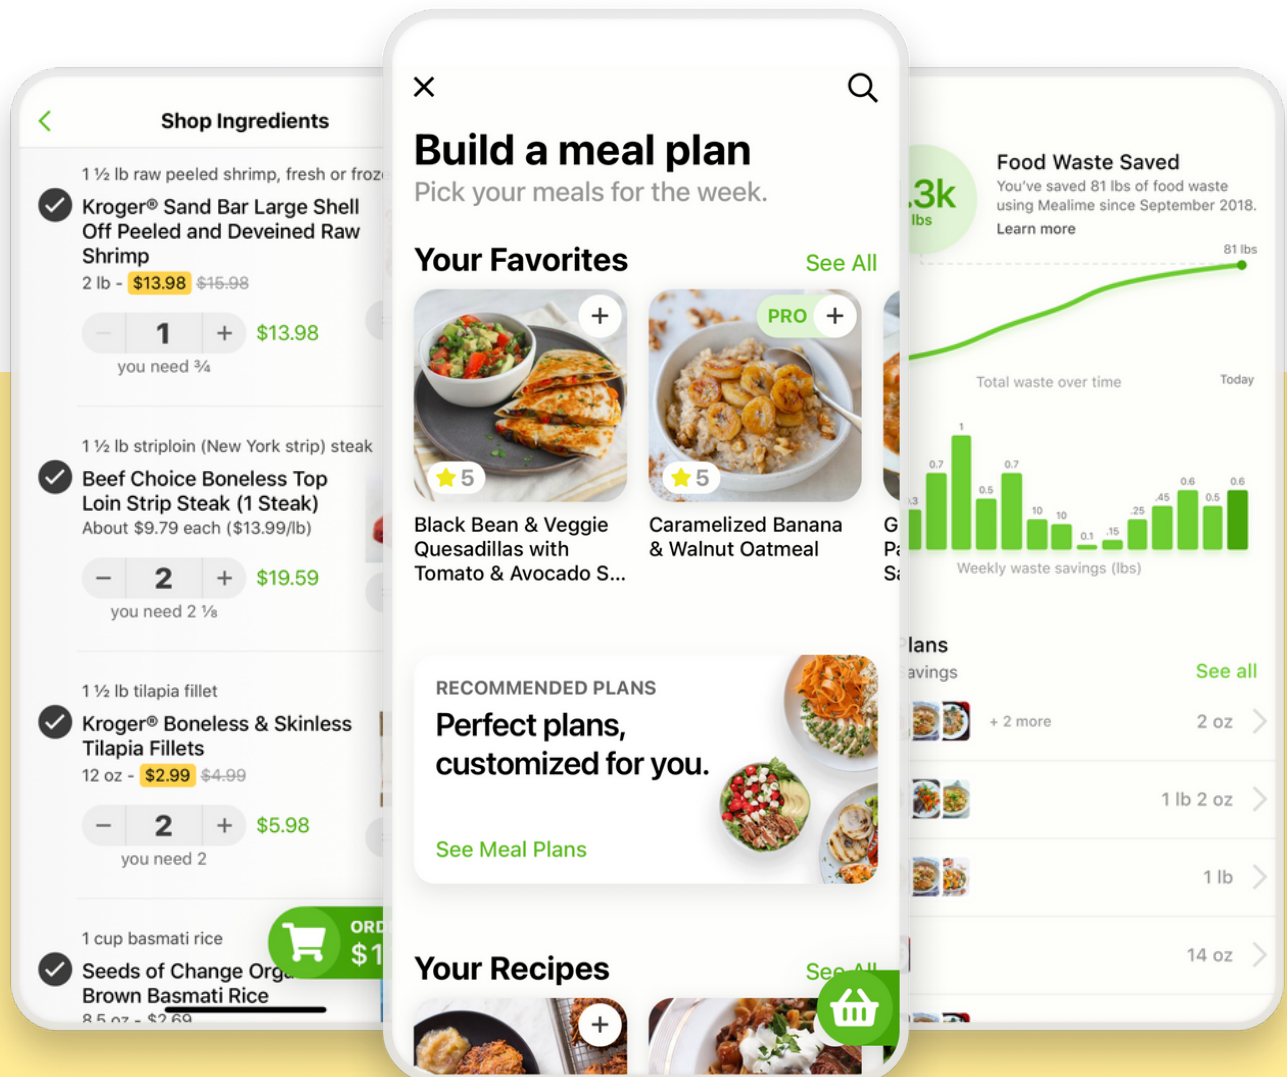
Shop Ingredients

1 ½ lb raw peeled shrimp, fresh or froz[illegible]

Kroger® Sand Bar Large Shell Off Peeled and Deveined Raw Shrimp
2 lb - $13.98 $15.98

− 1 + $13.98
you need ¾

1 ½ lb striploin (New York strip) steak

Beef Choice Boneless Top Loin Strip Steak (1 Steak)
About $9.79 each ($13.99/lb)

− 2 + $19.59
you need 2 ⅛

1 ½ lb tilapia fillet

Kroger® Boneless & Skinless Tilapia Fillets
12 oz - $2.99 $4.99

− 2 + $5.98
you need 2

1 cup basmati rice

Seeds of Change Org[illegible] Brown Basmati Rice
8.5 oz - $2.69

ORD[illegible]
$1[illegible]

×

Build a meal plan
Pick your meals for the week.

Your Favorites
See All

+
5
Black Bean & Veggie Quesadillas with Tomato & Avocado S...

PRO +
5
Caramelized Banana & Walnut Oatmeal

G
Pa
Sa

RECOMMENDED PLANS
Perfect plans, customized for you.
See Meal Plans

Your Recipes
See All
+

.3k
lbs

Food Waste Saved
You've saved 81 lbs of food waste using Mealime since September 2018.
Learn more

81 lbs

Total waste over time
Today

.3 0.7 1 0.5 0.7 10 10 0.1 .15 .25 .45 0.6 0.5 0.6

Weekly waste savings (lbs)

lans
avings
See all

+ 2 more
2 oz

1 lb 2 oz

1 lb

14 oz